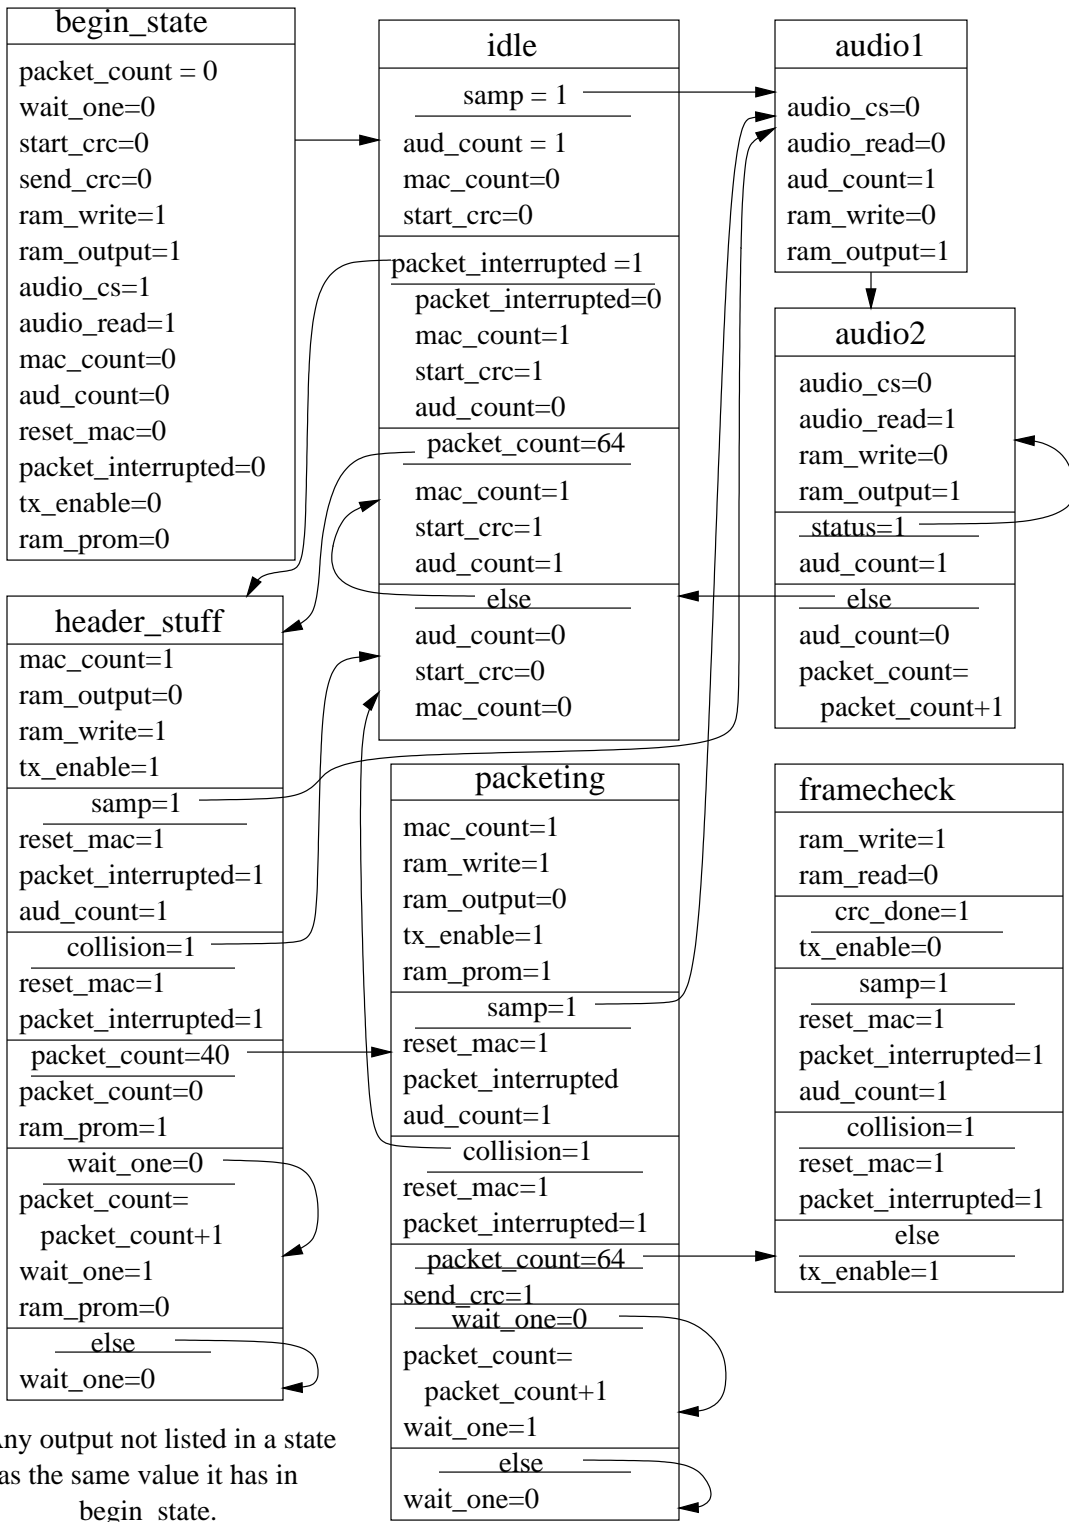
begin_state
packet_count = 0
wait_one=0
start_crc=0
send_crc=0
ram_write=1
ram_output=1
audio_cs=1
audio_read=1
mac_count=0
aud_count=0
reset_mac=0
packet_interrupted=0
tx_enable=0
ram_prom=0

idle
samp = 1
aud_count = 1
mac_count=0
start_crc=0
packet_interrupted =1
packet_interrupted=0
mac_count=1
start_crc=1
aud_count=0
packet_count=64
mac_count=1
start_crc=1
aud_count=1
else
aud_count=0
start_crc=0
mac_count=0

audio1
audio_cs=0
audio_read=0
aud_count=1
ram_write=0
ram_output=1

audio2
audio_cs=0
audio_read=1
ram_write=0
ram_output=1
status=1
aud_count=1
else
aud_count=0
packet_count=
packet_count+1

header_stuff
mac_count=1
ram_output=0
ram_write=1
tx_enable=1
samp=1
reset_mac=1
packet_interrupted=1
aud_count=1
collision=1
reset_mac=1
packet_interrupted=1
packet_count=40
packet_count=0
ram_prom=1
wait_one=0
packet_count=
packet_count+1
wait_one=1
ram_prom=0
else
wait_one=0

packeting
mac_count=1
ram_write=1
ram_output=0
tx_enable=1
ram_prom=1
samp=1
reset_mac=1
packet_interrupted
aud_count=1
collision=1
reset_mac=1
packet_interrupted=1
packet_count=64
send_crc=1
wait_one=0
packet_count=
packet_count+1
wait_one=1
else
wait_one=0

framecheck
ram_write=1
ram_read=0
crc_done=1
tx_enable=0
samp=1
reset_mac=1
packet_interrupted=1
aud_count=1
collision=1
reset_mac=1
packet_interrupted=1
else
tx_enable=1

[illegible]ny output not listed in a state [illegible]as the same value it has in begin_state.